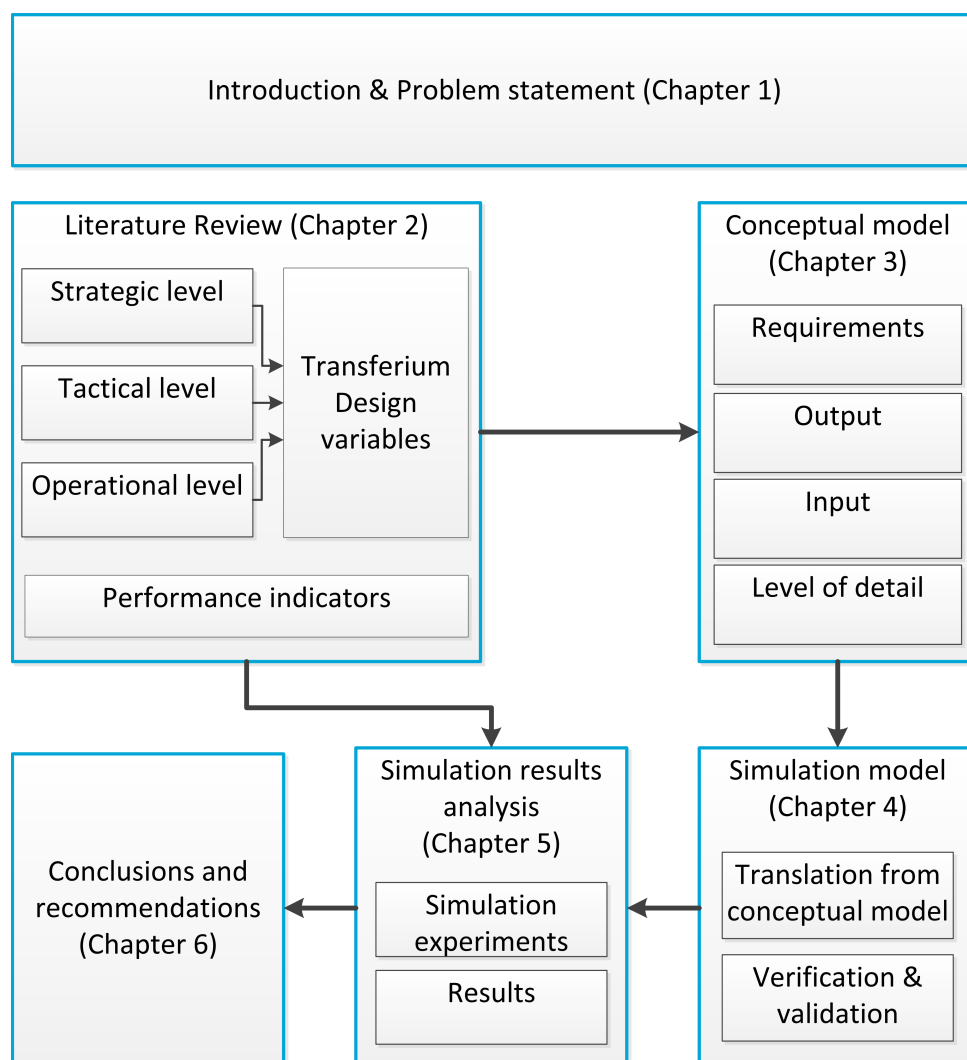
Introduction & Problem statement (Chapter 1)

Literature Review (Chapter 2)

Strategic level

Tactical level

Operational level

Transferium Design variables

Performance indicators

Conceptual model (Chapter 3)

Requirements

Output

Input

Level of detail

Conclusions and recommendations (Chapter 6)

Simulation results analysis (Chapter 5)

Simulation experiments

Results

Simulation model (Chapter 4)

Translation from conceptual model

Verification & validation